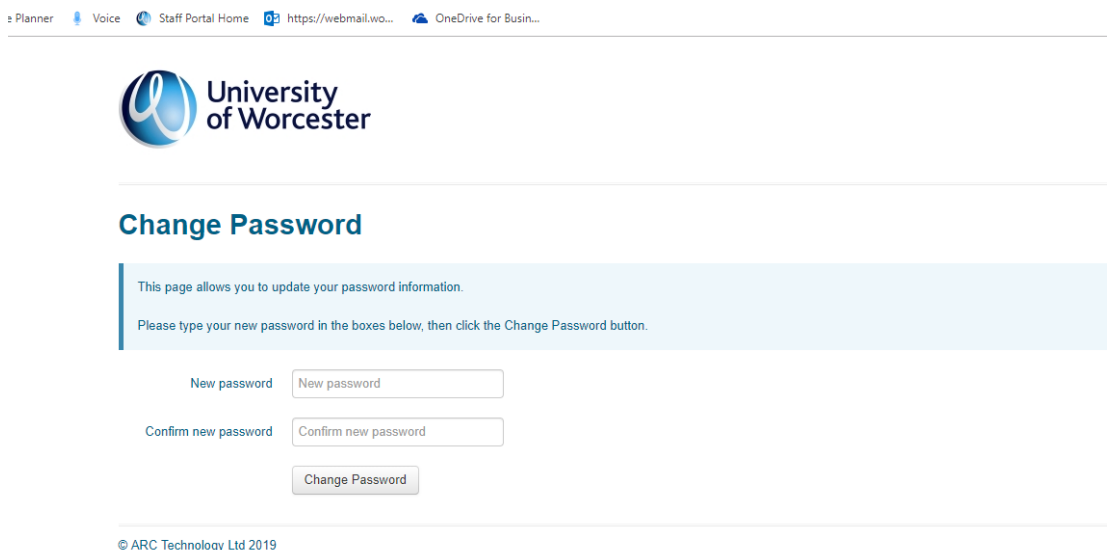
e Planner Voice Staff Portal Home https://webmail.wo... OneDrive for Busin...

University of Worcester

Change Password

This page allows you to update your password information.

Please type your new password in the boxes below, then click the Change Password button.

New password New password

Confirm new password Confirm new password

Change Password

© ARC Technology Ltd 2019